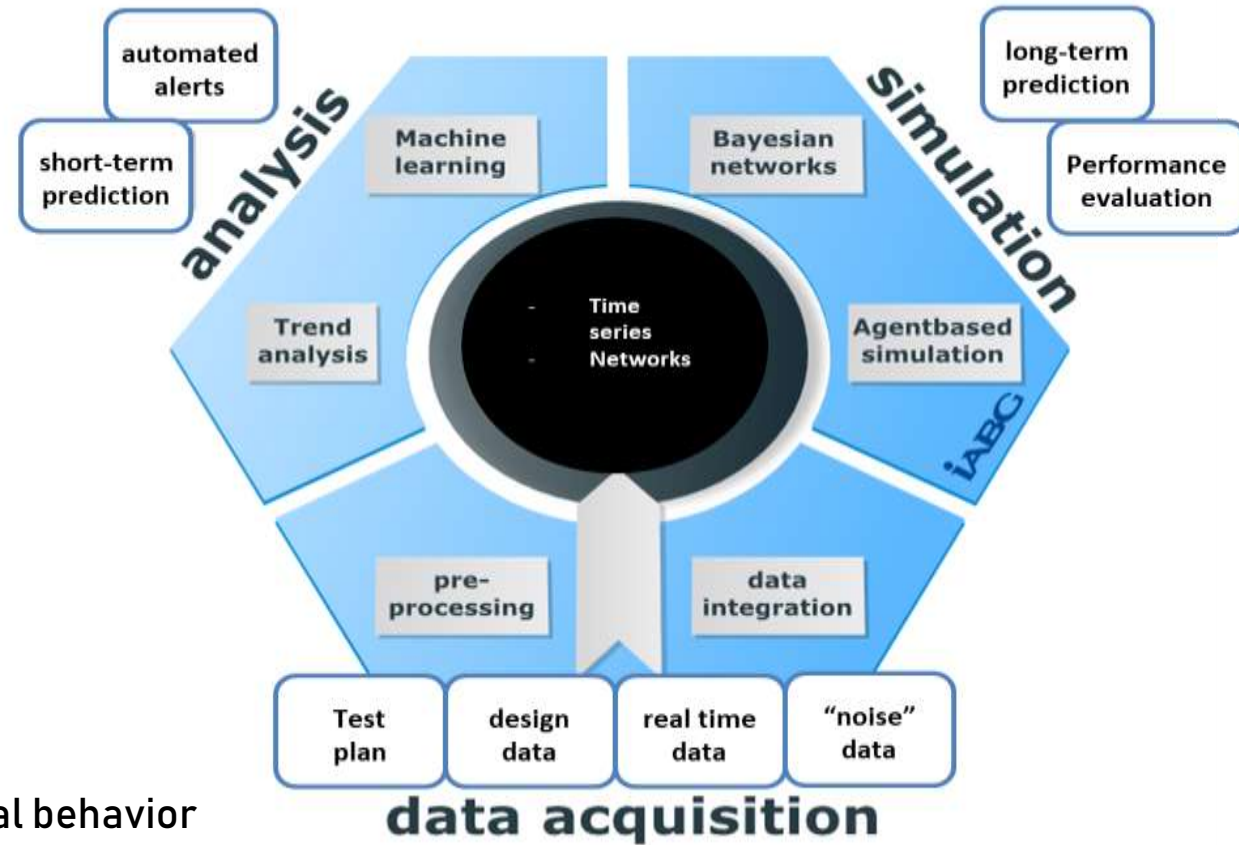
automated alerts

short-term prediction

analysis

Machine learning

Trend analysis

long-term prediction

Performance evaluation

simulation

Bayesian networks

Agentbased simulation

iABC

- Time series
- Networks

pre-processing

data integration

Test plan

design data

real time data

“noise” data

data acquisition

al behavior